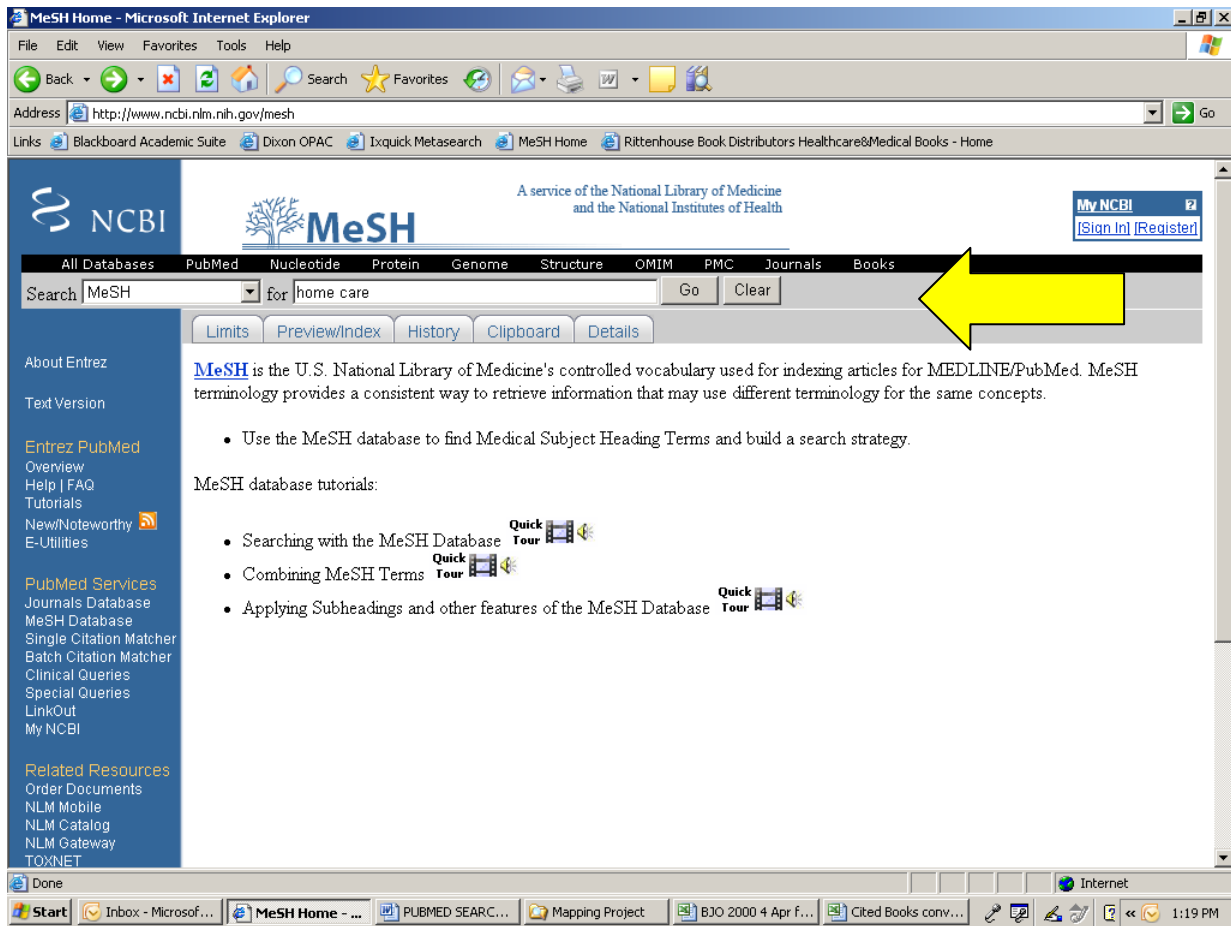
MeSH Home - Microsoft Internet Explorer

File Edit View Favorites Tools Help

Back Search Favorites

Address http://www.ncbi.nlm.nih.gov/mesh Go

Links Blackboard Academic Suite Dixon OPAC Ixquick Metasearch MeSH Home Rittenhouse Book Distributors Healthcare&Medical Books - Home

NCBI

MeSH

A service of the National Library of Medicine and the National Institutes of Health

My NCBI
[Sign In] [Register]

All Databases PubMed Nucleotide Protein Genome Structure OMIM PMC Journals Books

Search MeSH for home care Go Clear

Limits Preview/Index History Clipboard Details

About Entrez

Text Version

Entrez PubMed
Overview
Help | FAQ
Tutorials
New/Noteworthy
E-Utilities

PubMed Services
Journals Database
MeSH Database
Single Citation Matcher
Batch Citation Matcher
Clinical Queries
Special Queries
LinkOut
My NCBI

Related Resources
Order Documents
NLM Mobile
NLM Catalog
NLM Gateway
TOXNET

MeSH is the U.S. National Library of Medicine's controlled vocabulary used for indexing articles for MEDLINE/PubMed. MeSH terminology provides a consistent way to retrieve information that may use different terminology for the same concepts.

• Use the MeSH database to find Medical Subject Heading Terms and build a search strategy.

MeSH database tutorials:

• Searching with the MeSH Database Quick Tour
• Combining MeSH Terms Quick Tour
• Applying Subheadings and other features of the MeSH Database Quick Tour

Done Internet

Start Inbox - Microsof... MeSH Home - ... PUBMED SEARC... Mapping Project BJO 2000 4 Apr f... Cited Books conv... 1:19 PM